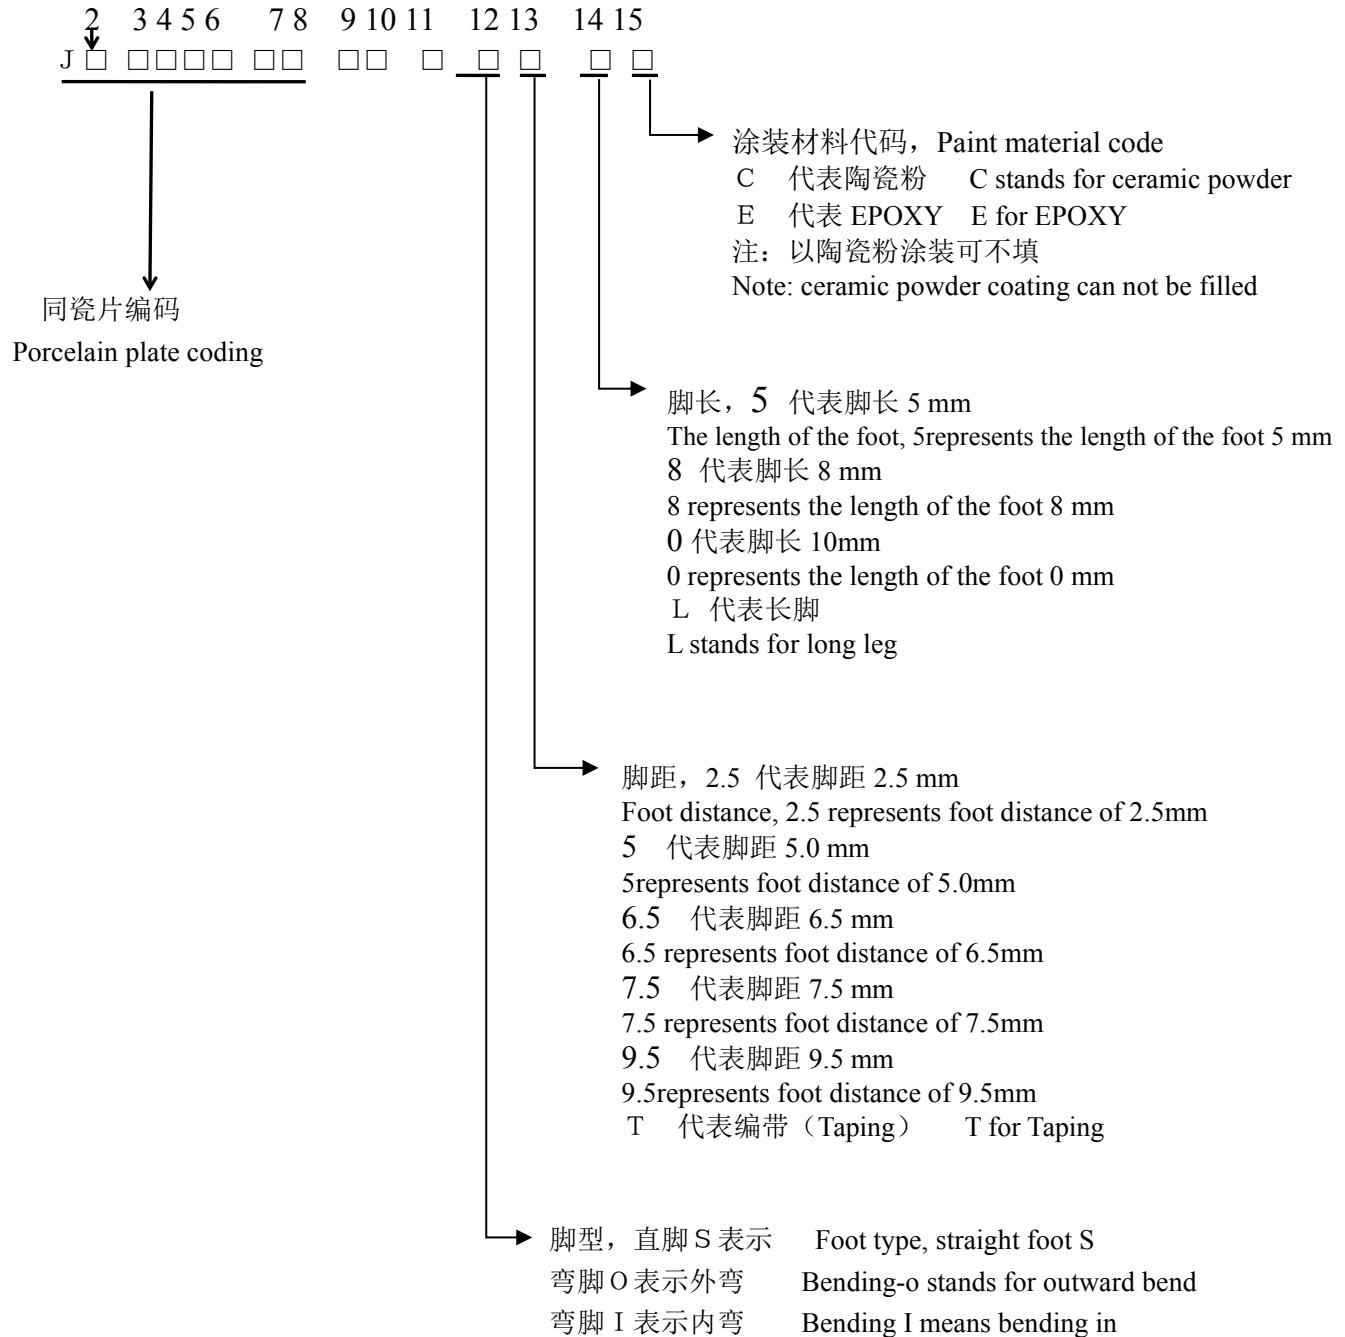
2 3 4 5 6 7 8 9 10 11 12 13 14 15
J □ □□□□ □□ □□ □ □ □ □ □

涂装材料代码，Paint material code
C 代表陶瓷粉 C stands for ceramic powder
E 代表 EPOXY E for EPOXY
注：以陶瓷粉涂装可不填
Note: ceramic powder coating can not be filled

同瓷片编码
Porcelain plate coding

脚长，5 代表脚长 5 mm
The length of the foot, 5represents the length of the foot 5 mm
8 代表脚长 8 mm
8 represents the length of the foot 8 mm
0 代表脚长 10mm
0 represents the length of the foot 0 mm
L 代表长脚
L stands for long leg

脚距，2.5 代表脚距 2.5 mm
Foot distance, 2.5 represents foot distance of 2.5mm
5 代表脚距 5.0 mm
5represents foot distance of 5.0mm
6.5 代表脚距 6.5 mm
6.5 represents foot distance of 6.5mm
7.5 代表脚距 7.5 mm
7.5 represents foot distance of 7.5mm
9.5 代表脚距 9.5 mm
9.5represents foot distance of 9.5mm
T 代表编带（Taping） T for Taping

脚型，直脚 S 表示 Foot type, straight foot S
弯脚 O 表示外弯 Bending-o stands for outward bend
弯脚 I 表示内弯 Bending I means bending in